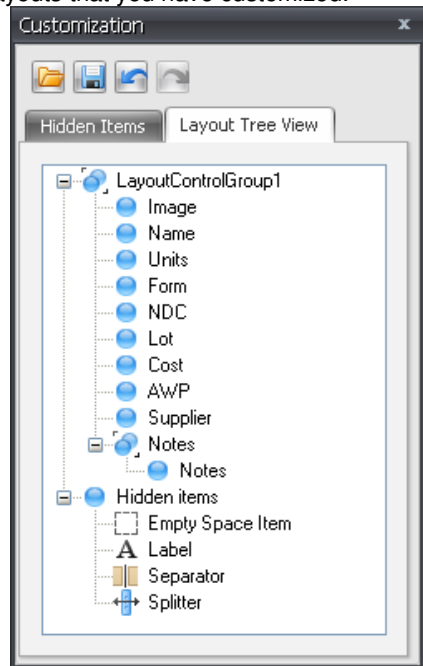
ayouts that you have customized.

Customization x

Hidden Items | Layout Tree View

LayoutControlGroup1
Image
Name
Units
Form
NDC
Lot
Cost
AWP
Supplier
Notes
Notes
Hidden items
Empty Space Item
Label
Separator
Splitter